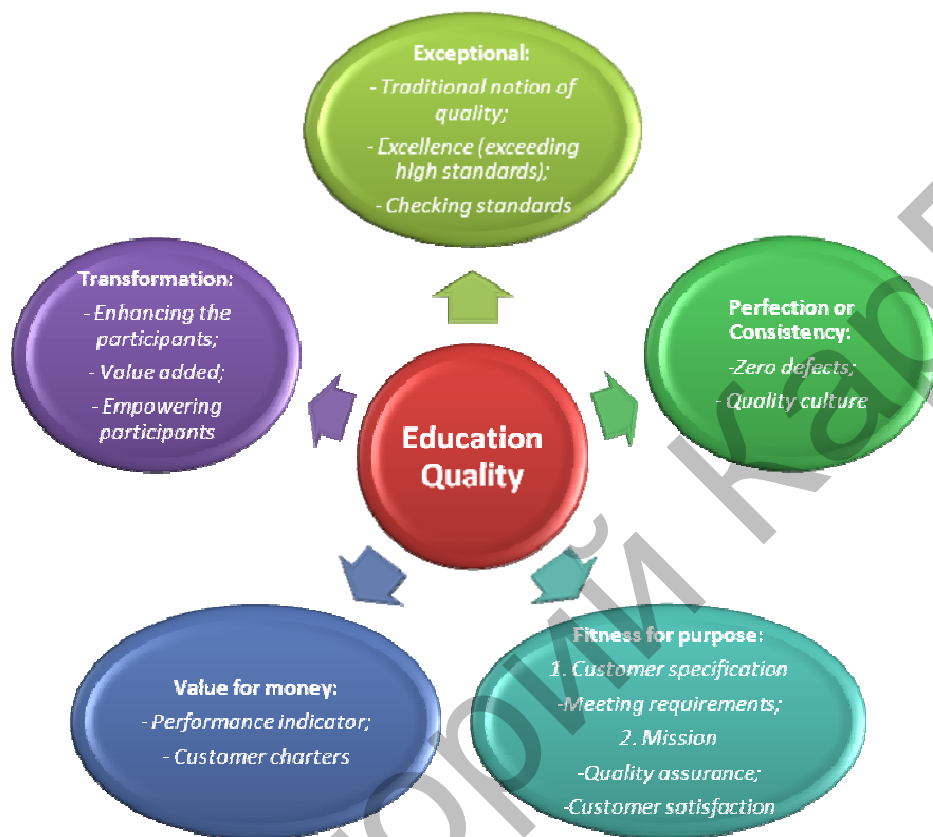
Exceptional:
- Traditional notion of quality;
- Excellence (exceeding high standards);
- Checking standards

Transformation:
- Enhancing the participants;
- Value added;
- Empowering participants

Perfection or Consistency:
-Zero defects;
- Quality culture

Education Quality

Value for money:
- Performance indicator;
- Customer charters

Fitness for purpose:
1. Customer specification
-Meeting requirements;
2. Mission
-Quality assurance;
-Customer satisfaction

орий Кар